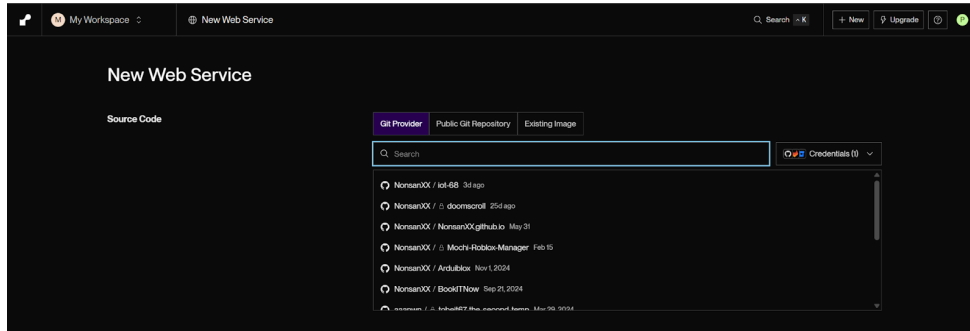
M My Workspace

New Web Service

Search ⌘K

+ New

Upgrade

P

New Web Service

Source Code

Git Provider

Public Git Repository

Existing Image

Search

Credentials (1)

NonsanXX / iot-68 3d ago

NonsanXX / doomscroll 25d ago

NonsanXX / NonsanXX.github.io May 31

NonsanXX / Mochi-Roblox-Manager Feb 15

NonsanXX / Arduiblox Nov 1, 2024

NonsanXX / BookITNow Sep 21, 2024

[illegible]